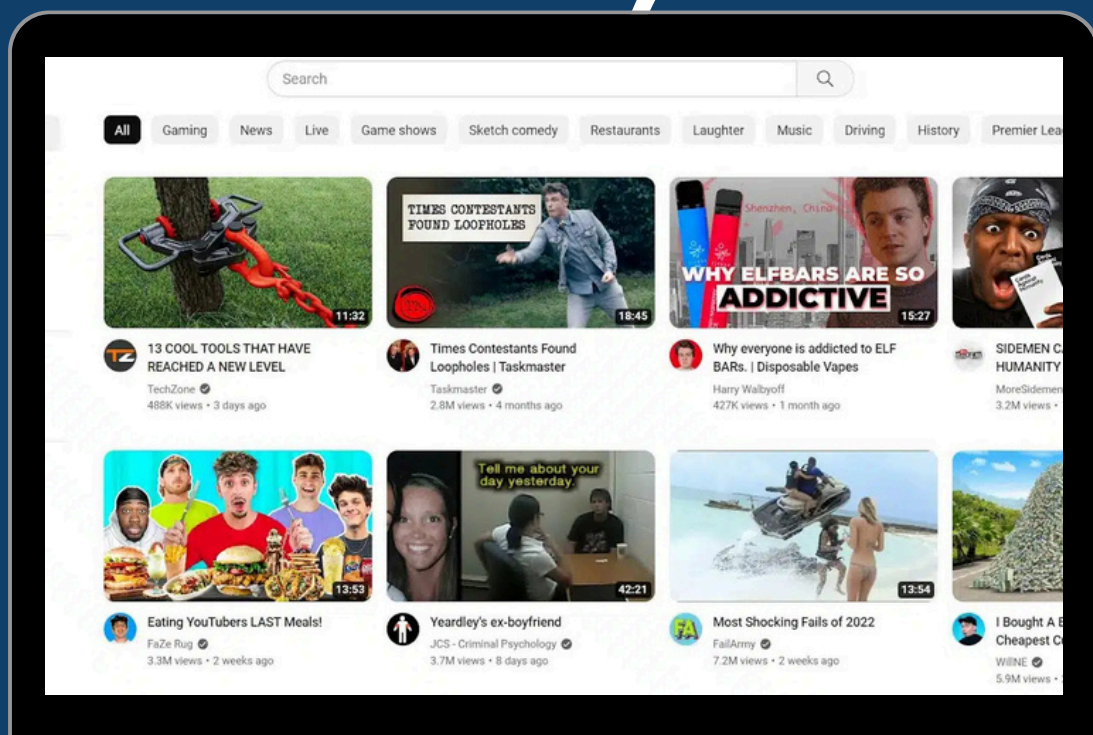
Search

All Gaming News Live Game shows Sketch comedy Restaurants Laughter Music Driving History Premier Lea

TIMES CONTESTANTS FOUND LOOPHOLES

Shenzhen, China

WHY ELFBARS ARE SO ADDICTIVE

11:32
13 COOL TOOLS THAT HAVE REACHED A NEW LEVEL
TechZone
488K views • 3 days ago

18:45
Times Contestants Found Loopholes | Taskmaster
Taskmaster
2.8M views • 4 months ago

15:27
Why everyone is addicted to ELF BARs. | Disposable Vapes
Harry Walbyoff
427K views • 1 month ago

SIDEMEN C
HUMANITY
MoreSidemen
3.2M views •

Tell me about your day yesterday.

13:53
Eating YouTubers LAST Meals!
FaZe Rug
3.3M views • 2 weeks ago

42:21
Yeardley's ex-boyfriend
JCS - Criminal Psychology
3.7M views • 8 days ago

13:54
Most Shocking Fails of 2022
FailArmy
7.2M views • 2 weeks ago

I Bought A
Cheapest C
WillNE
5.9M views •